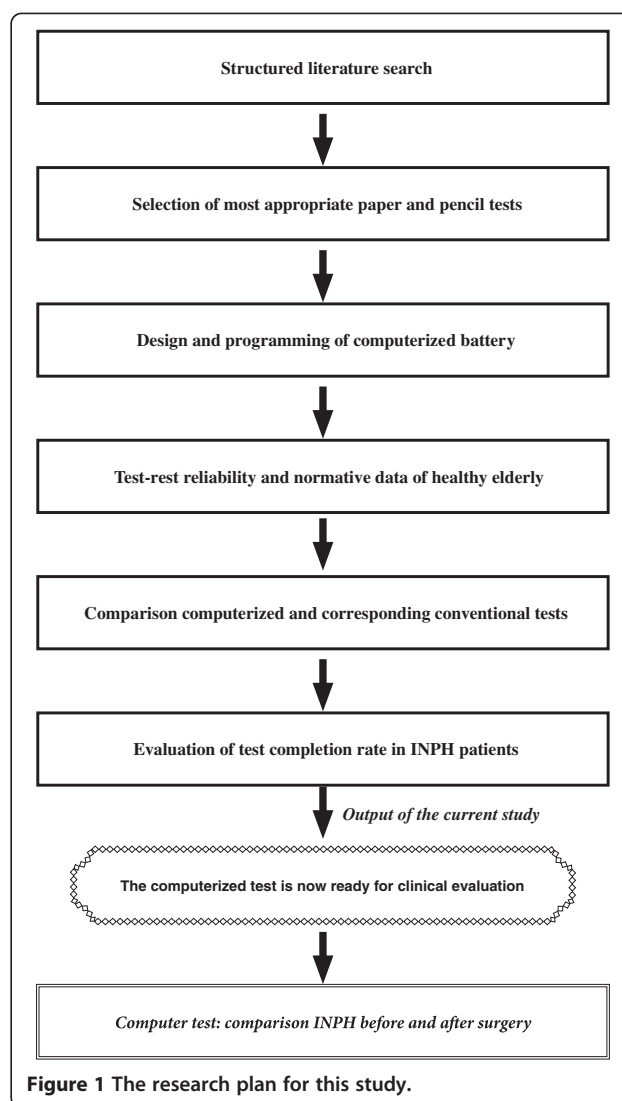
Structured literature search

Selection of most appropriate paper and pencil tests

Design and programming of computerized battery

Test-rest reliability and normative data of healthy elderly

Comparison computerized and corresponding conventional tests

Evaluation of test completion rate in INPH patients

Output of the current study

The computerized test is now ready for clinical evaluation

Computer test: comparison INPH before and after surgery

Figure 1 The research plan for this study.